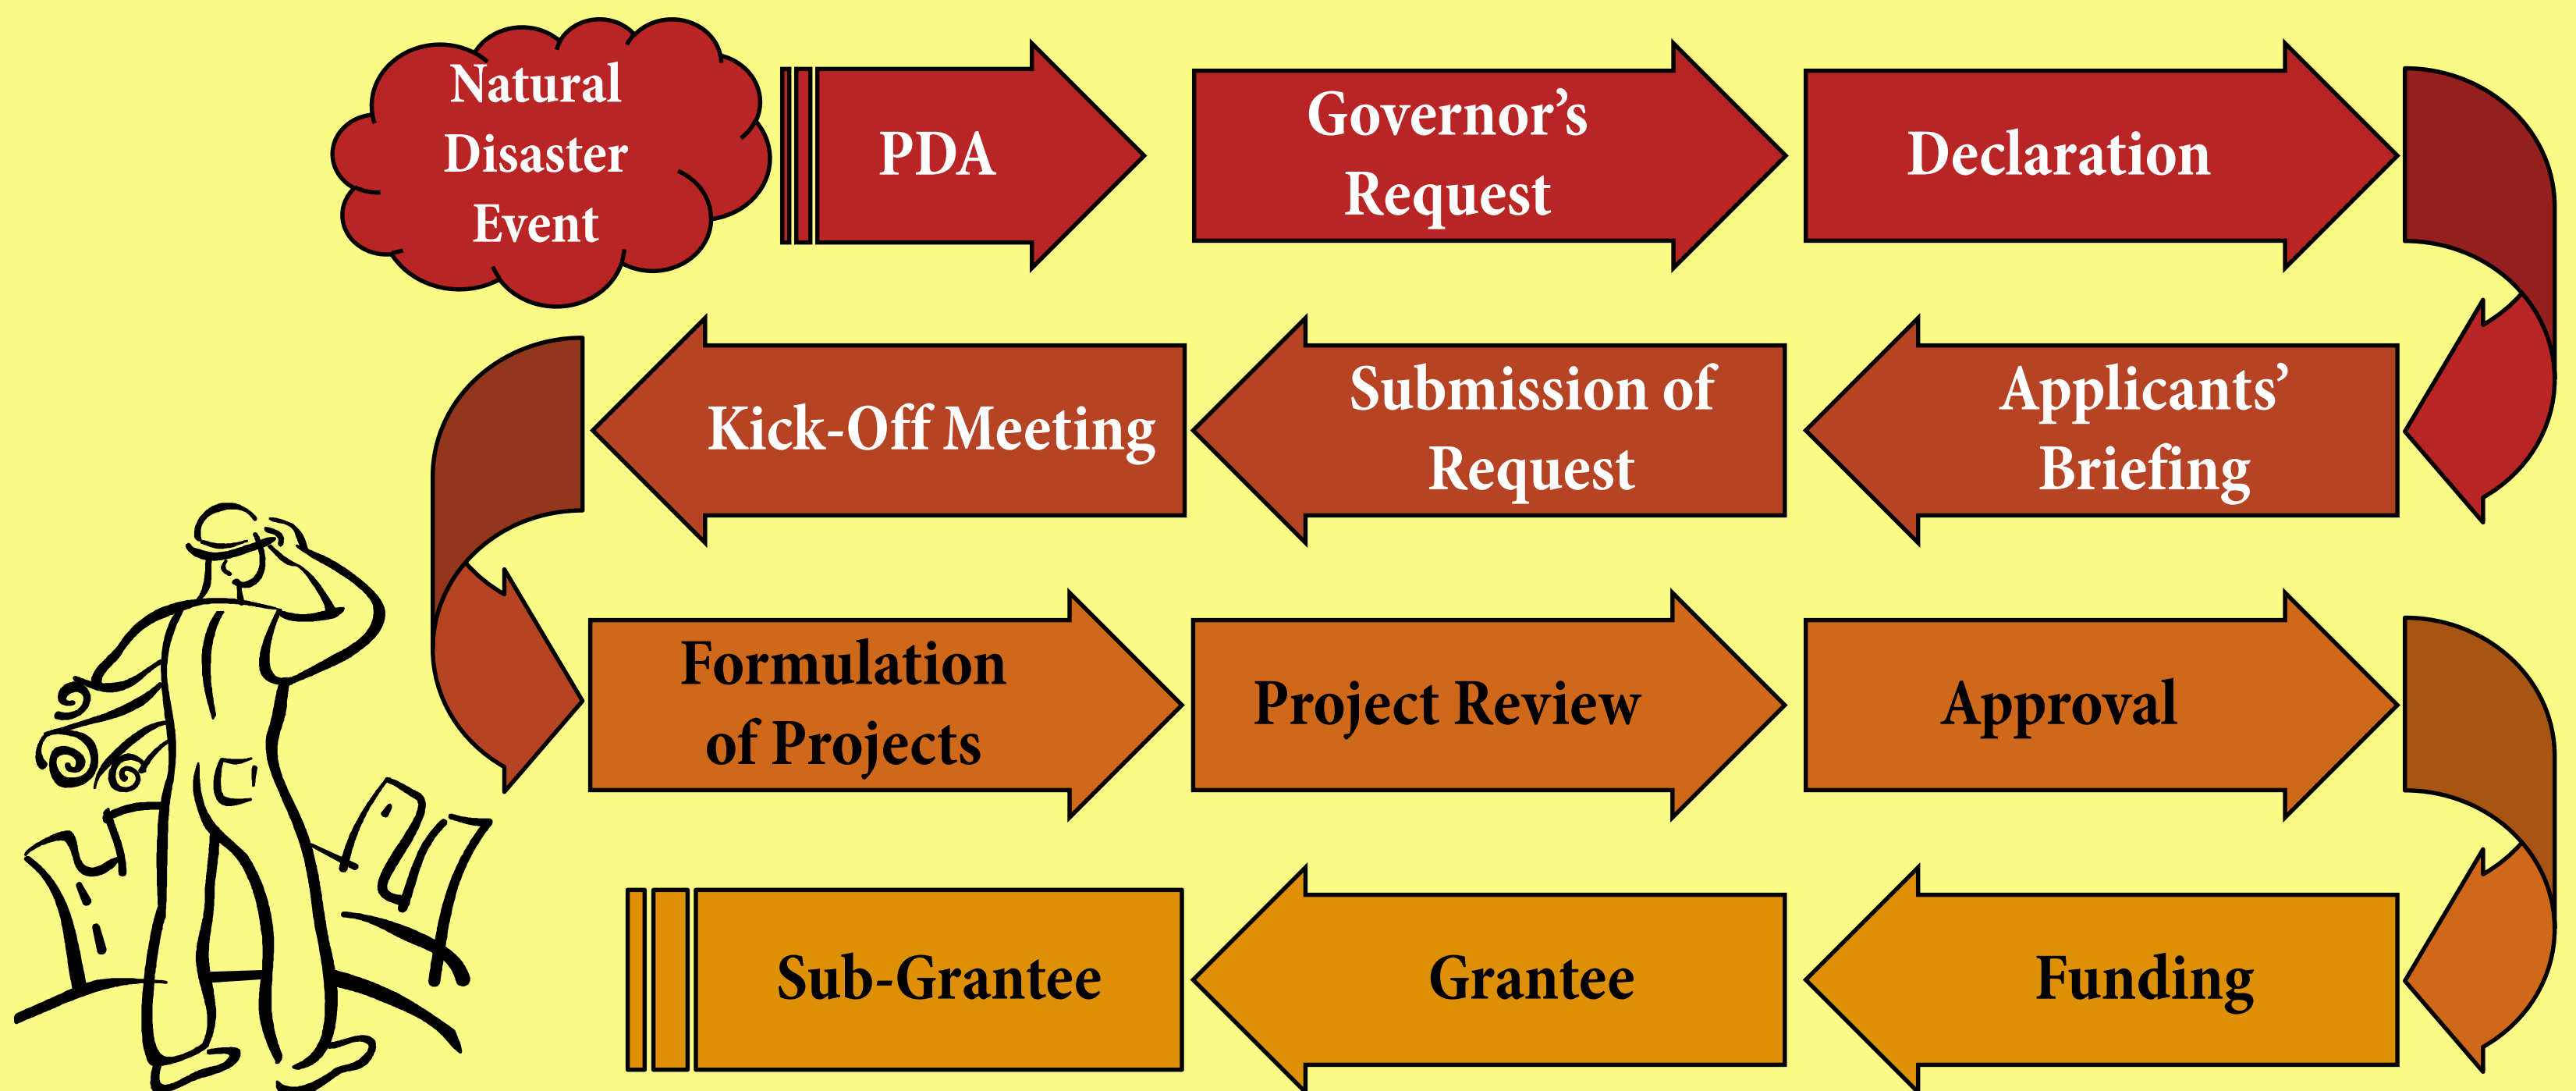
Natural Disaster Event

PDA

Governor's Request

Declaration

Applicants' Briefing

Submission of Request

Kick-Off Meeting

Formulation of Projects

Project Review

Approval

Funding

Grantee

Sub-Grantee